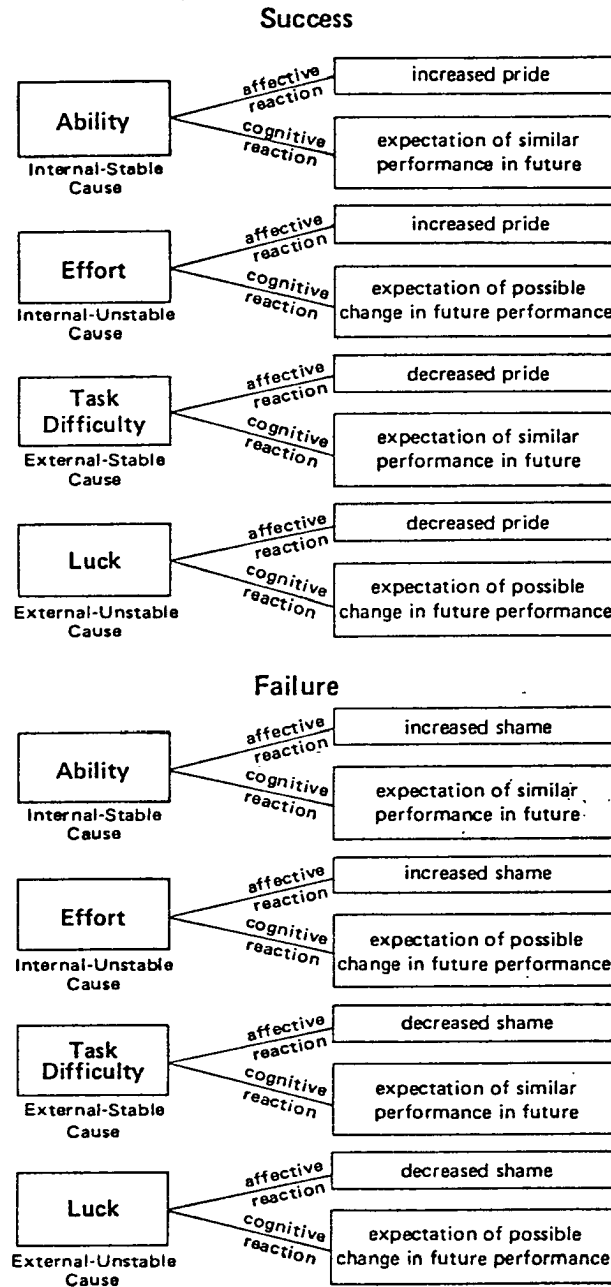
Success

Ability
Internal-Stable Cause
affective reaction
increased pride
cognitive reaction
expectation of similar performance in future

Effort
Internal-Unstable Cause
affective reaction
increased pride
cognitive reaction
expectation of possible change in future performance

Task Difficulty
External-Stable Cause
affective reaction
decreased pride
cognitive reaction
expectation of similar performance in future

Luck
External-Unstable Cause
affective reaction
decreased pride
cognitive reaction
expectation of possible change in future performance

Failure

Ability
Internal-Stable Cause
affective reaction
increased shame
cognitive reaction
expectation of similar performance in future

Effort
Internal-Unstable Cause
affective reaction
increased shame
cognitive reaction
expectation of possible change in future performance

Task Difficulty
External-Stable Cause
affective reaction
decreased shame
cognitive reaction
expectation of similar performance in future

Luck
External-Unstable Cause
affective reaction
decreased shame
cognitive reaction
expectation of possible change in future performance